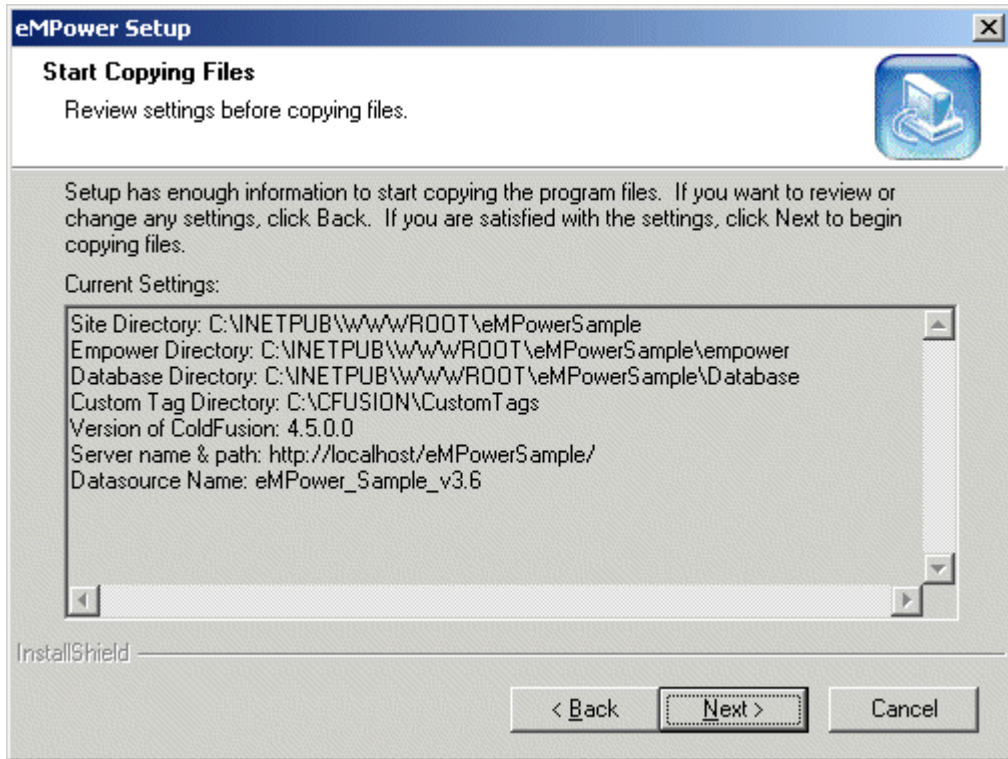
eMPower Setup

Start Copying Files

Review settings before copying files.

Setup has enough information to start copying the program files. If you want to review or change any settings, click Back. If you are satisfied with the settings, click Next to begin copying files.

Current Settings:

Site Directory: C:\INETPUB\WWWROOT\eMPowerSample
Empower Directory: C:\INETPUB\WWWROOT\eMPowerSample\empower
Database Directory: C:\INETPUB\WWWROOT\eMPowerSample\Database
Custom Tag Directory: C:\CFUSION\CustomTags
Version of ColdFusion: 4.5.0.0
Server name & path: http://localhost/eMPowerSample/
Datasource Name: eMPower_Sample_v3.6

InstallShield

< Back
Next >
Cancel